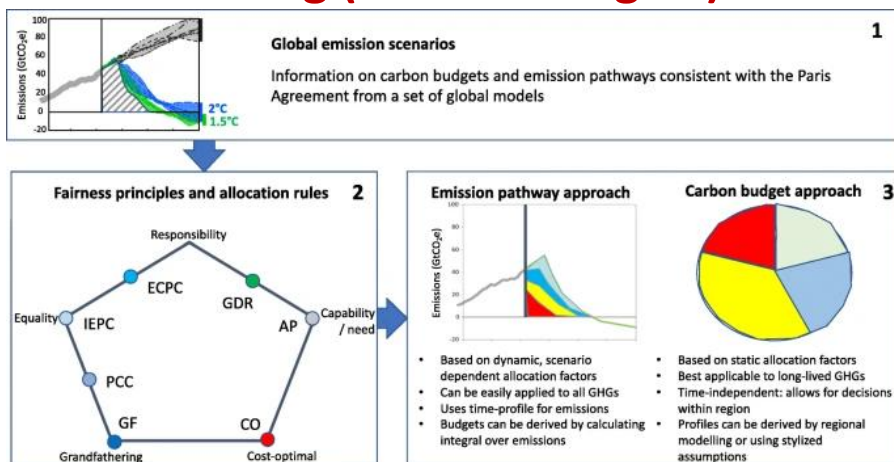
100
80
60
40
20
0
-20
Emissions (GtCO$_2$e)
2°C
1.5°C

Global emission scenarios
1

Information on carbon budgets and emission pathways consistent with the Paris Agreement from a set of global models

Fairness principles and allocation rules
2

Responsibility
ECPC
GDR
Equality
IEPC
AP
Capability / need
PCC
GF
CO
Grandfathering
Cost-optimal

Emission pathway approach
100
80
60
40
20
0
-20
Emissions (GtCO$_2$e)

- Based on dynamic, scenario dependent allocation factors
- Can be easily applied to all GHGs
- Uses time-profile for emissions
- Budgets can be derived by calculating integral over emissions

Carbon budget approach
3

- Based on static allocation factors
- Best applicable to long-lived GHGs
- Time-independent: allows for decisions within region
- Profiles can be derived by regional modelling or using stylized assumptions